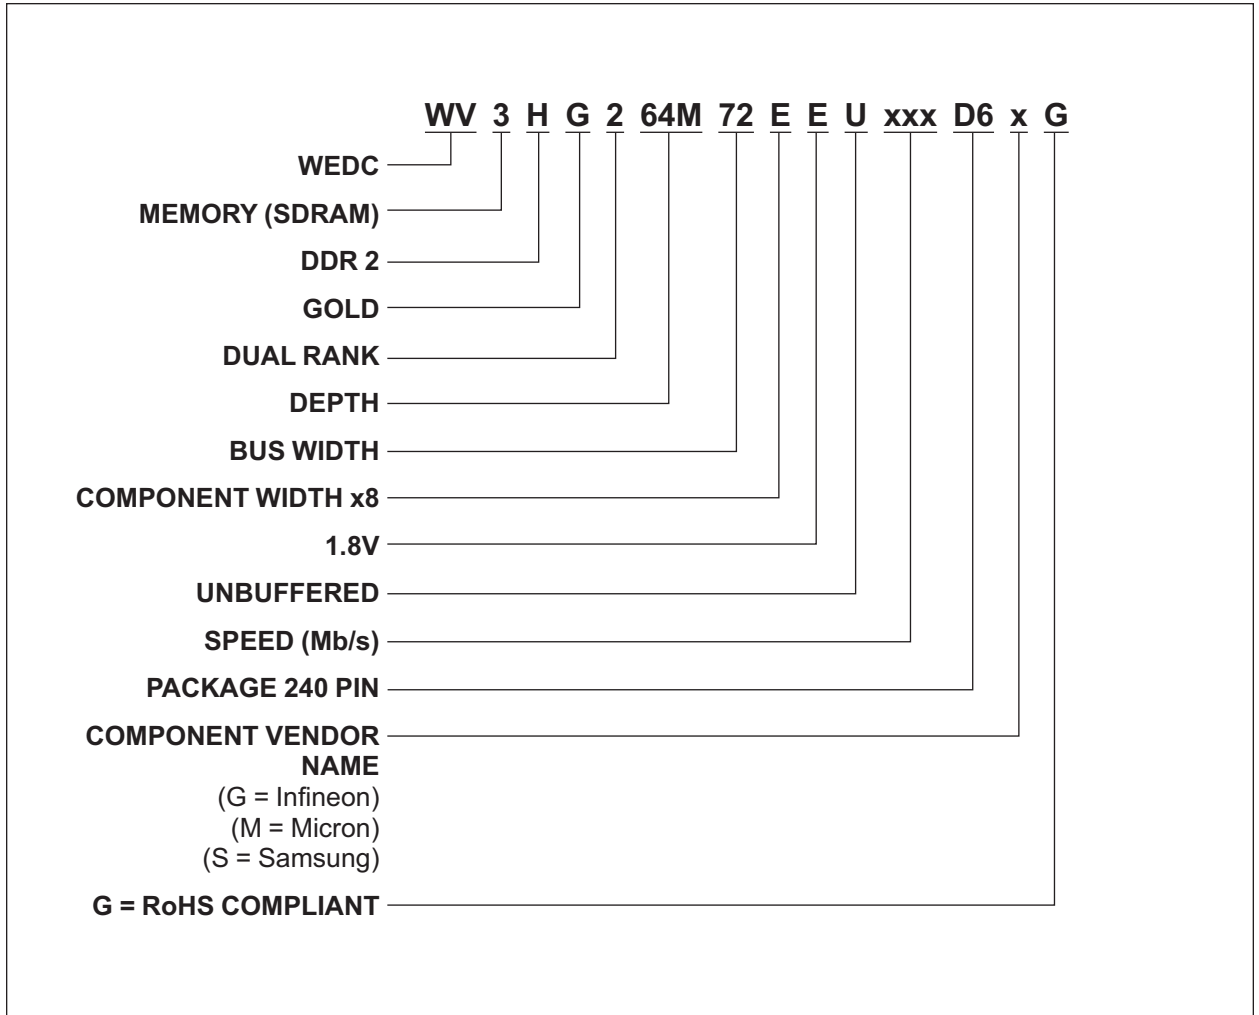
WV 3 H G 2 64M 72 E E U xxx D6 x G

WEDC

MEMORY (SDRAM)

DDR 2

GOLD

DUAL RANK

DEPTH

BUS WIDTH

COMPONENT WIDTH x8

1.8V

UNBUFFERED

SPEED (Mb/s)

PACKAGE 240 PIN

COMPONENT VENDOR NAME
(G = Infineon)
(M = Micron)
(S = Samsung)

G = RoHS COMPLIANT